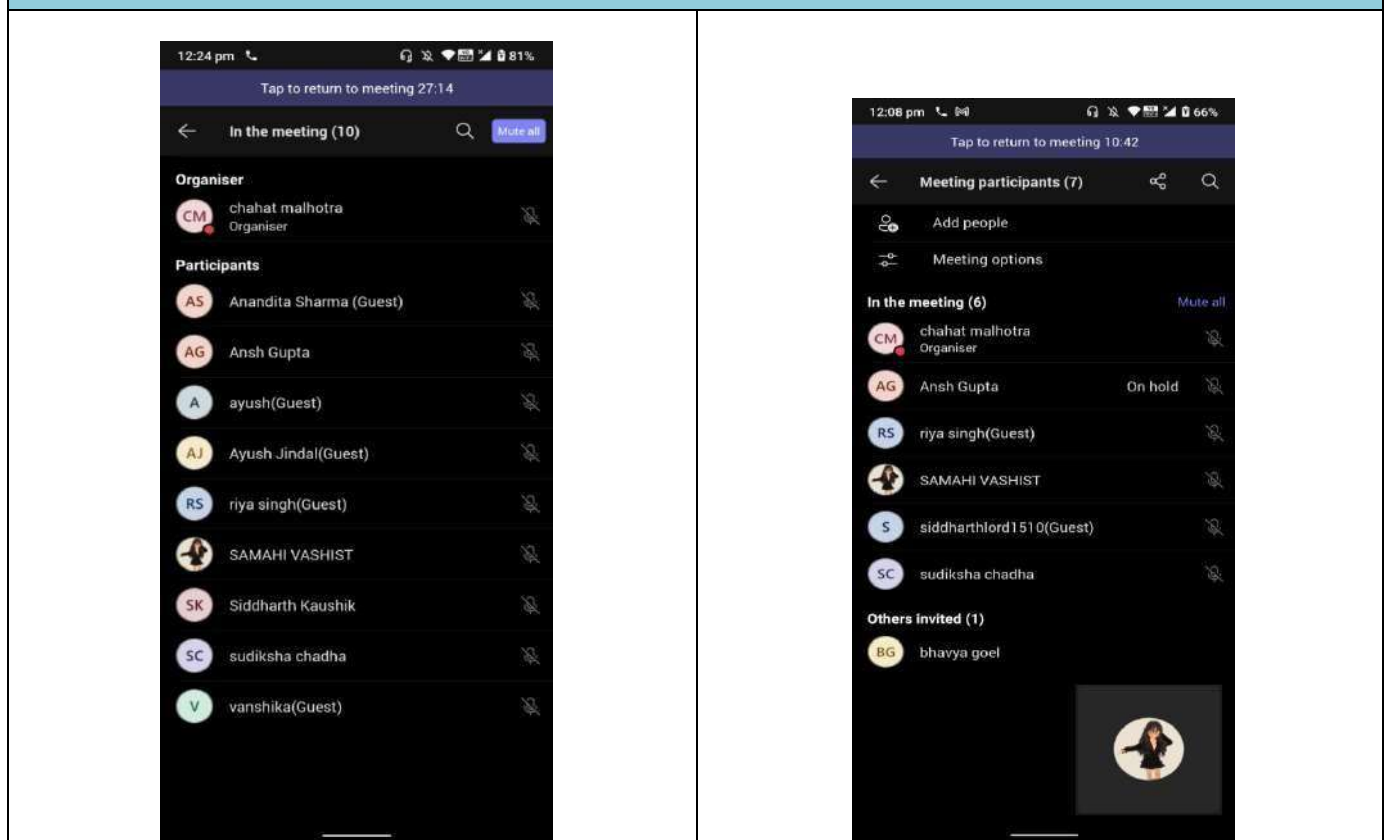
12:24 pm

81%

Tap to return to meeting 27:14

In the meeting (10)

Mute all

Organiser

CM chahat malhotra
Organiser

Participants

AS Anandita Sharma (Guest)

AG Ansh Gupta

A ayush(Guest)

AJ Ayush Jindal(Guest)

RS riya singh(Guest)

SAMAHI VASHIST

SK Siddharth Kaushik

SC sudiksha chadha

V vanshika(Guest)

12:08 pm

66%

Tap to return to meeting 10:42

Meeting participants (7)

Add people

Meeting options

In the meeting (6)

Mute all

CM chahat malhotra
Organiser

AG Ansh Gupta

On hold

RS riya singh(Guest)

SAMAHI VASHIST

S siddharthlord1510(Guest)

SC sudiksha chadha

Others invited (1)

BG bhavya goel